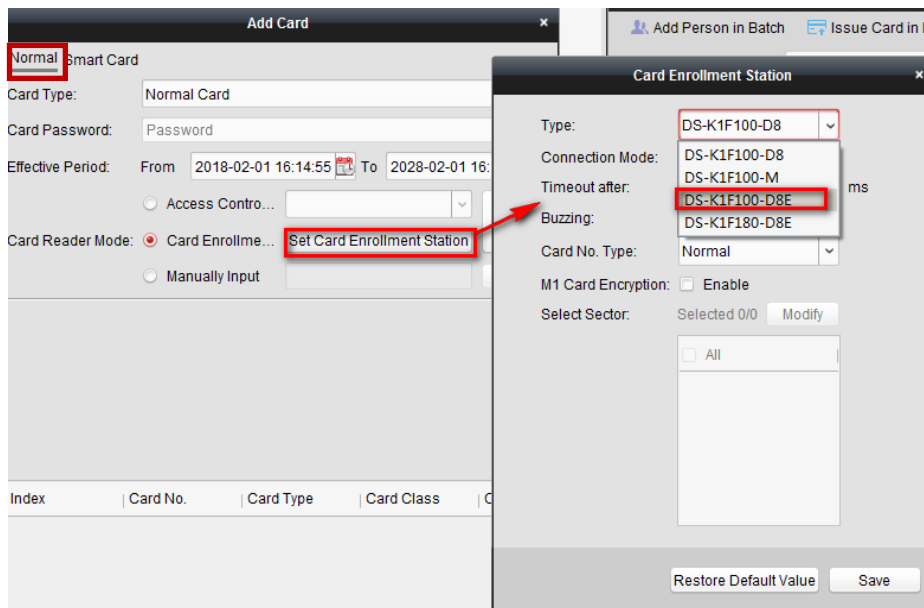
Add Card ×

Normal Smart Card

Card Type: Normal Card

Card Password: Password

Effective Period: From 2018-02-01 16:14:55 To 2028-02-01 16:

Access Contro...

Card Reader Mode: Card Enrollme... Set Card Enrollment Station

Manually Input

| Index | Card No. | Card Type | Card Class | C |
|---|---|---|---|---|

Add Person in Batch Issue Card in

Card Enrollment Station ×

Type: DS-K1F100-D8

Connection Mode:

DS-K1F100-D8
DS-K1F100-M
DS-K1F100-D8E
DS-K1F180-D8E

Timeout after: ms

Buzzing:

Card No. Type: Normal

M1 Card Encryption: Enable

Select Sector: Selected 0/0 Modify

All

Restore Default Value Save